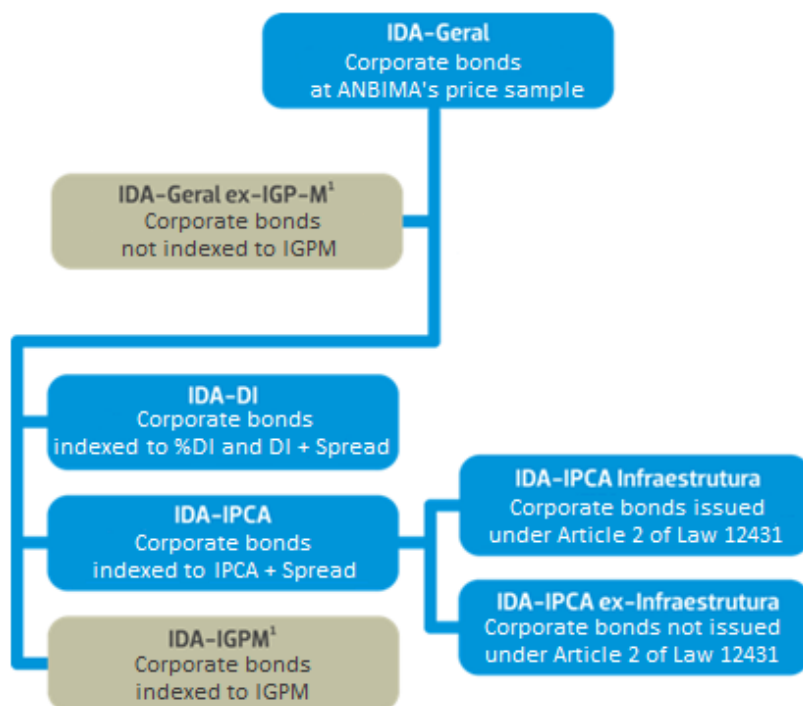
IDA-Geral
Corporate bonds
at ANBIMA's price sample

IDA-Geral ex-IGP-M$^1$
Corporate bonds
not indexed to IGPM

IDA-DI
Corporate bonds
indexed to %DI and DI + Spread

IDA-IPCA
Corporate bonds
indexed to IPCA + Spread

IDA-IPCA Infraestrutura
Corporate bonds issued
under Article 2 of Law 12431

IDA-IPCA ex-Infraestrutura
Corporate bonds not issued
under Article 2 of Law 12431

IDA-IGPM$^1$
Corporate bonds
indexed to IGPM